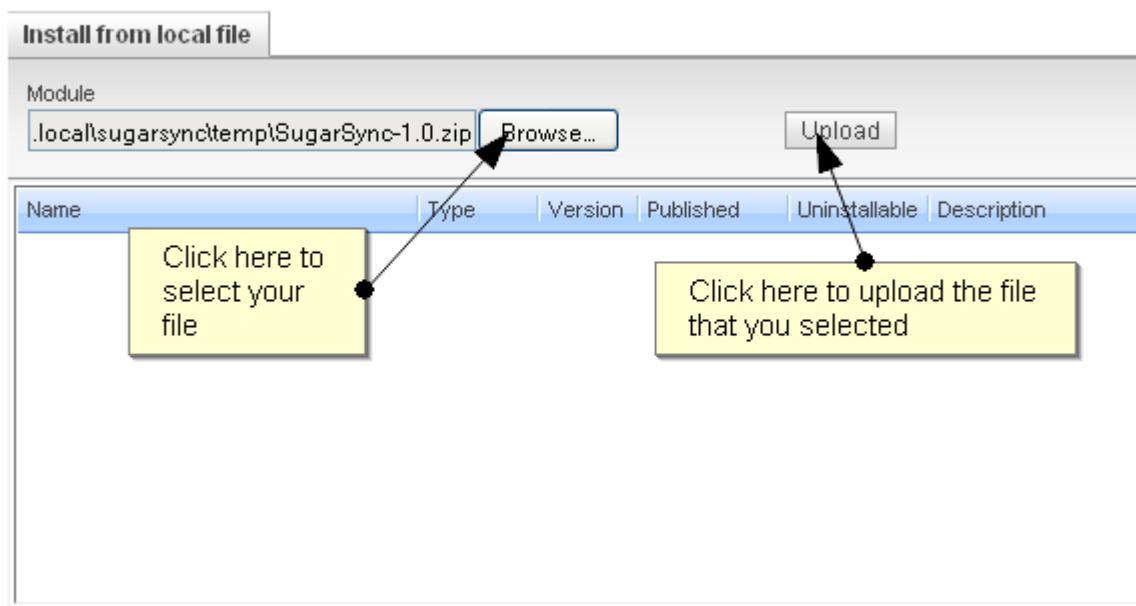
Install from local file

Module

.local\sugarsync\temp\SugarSync-1.0.zip

Browse...

Upload

| Name | Type | Version | Published | Uninstallable | Description |
|---|---|---|---|---|---|

Click here to select your file

Click here to upload the file that you selected